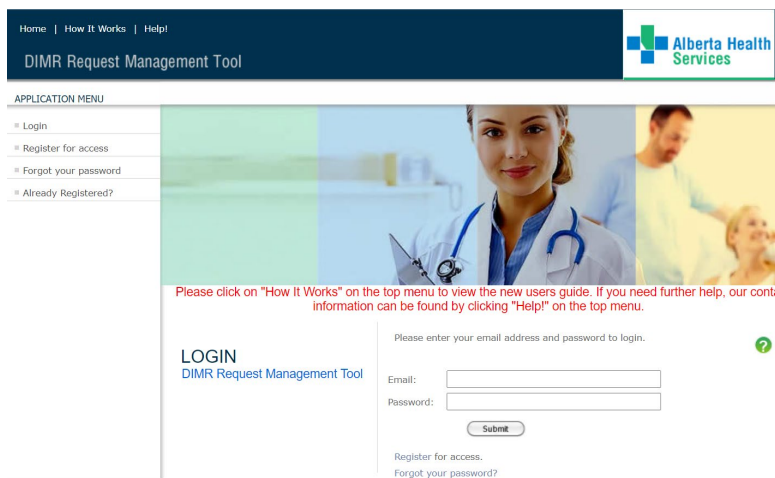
Home | How It Works | Help!

DIMR Request Management Tool

Alberta Health Services

APPLICATION MENU

Login
Register for access
Forgot your password
Already Registered?

Please click on "How It Works" on the top menu to view the new users guide. If you need further help, our conta information can be found by clicking "Help!" on the top menu.

LOGIN
DIMR Request Management Tool

Please enter your email address and password to login.

?

Email:
Password:

Submit

Register for access.
Forgot your password?